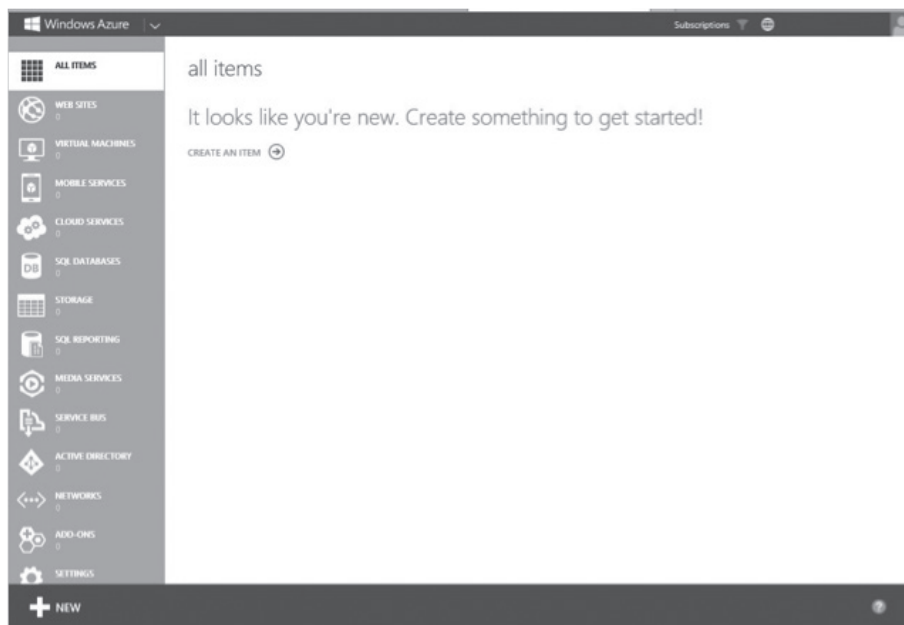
Windows Azure

Subscriptions

ALL ITEMS

WEB SITES
0

VIRTUAL MACHINES
0

MOBILE SERVICES
0

CLOUD SERVICES
0

SQL DATABASES
0

STORAGE
0

SQL REPORTING
0

MEDIA SERVICES
0

SERVICE BUS
0

ACTIVE DIRECTORY
0

NETWORKS
0

ADD-ONS
0

SETTINGS

all items

It looks like you're new. Create something to get started!

CREATE AN ITEM

NEW